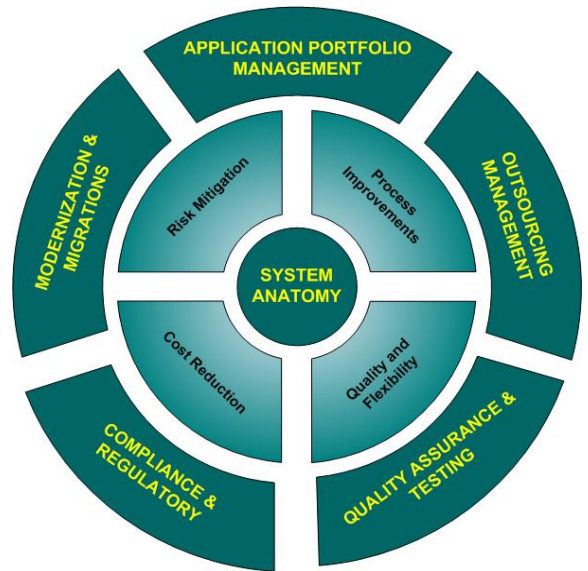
APPLICATION PORTFOLIO MANAGEMENT

OUTSOURCING MANAGEMENT

QUALITY ASSURANCE & TESTING

COMPLIANCE & REGULATORY

MODERNIZATION & MIGRATIONS

Risk Mitigation

Process Improvements

Quality and Flexibility

Cost Reduction

SYSTEM ANATOMY